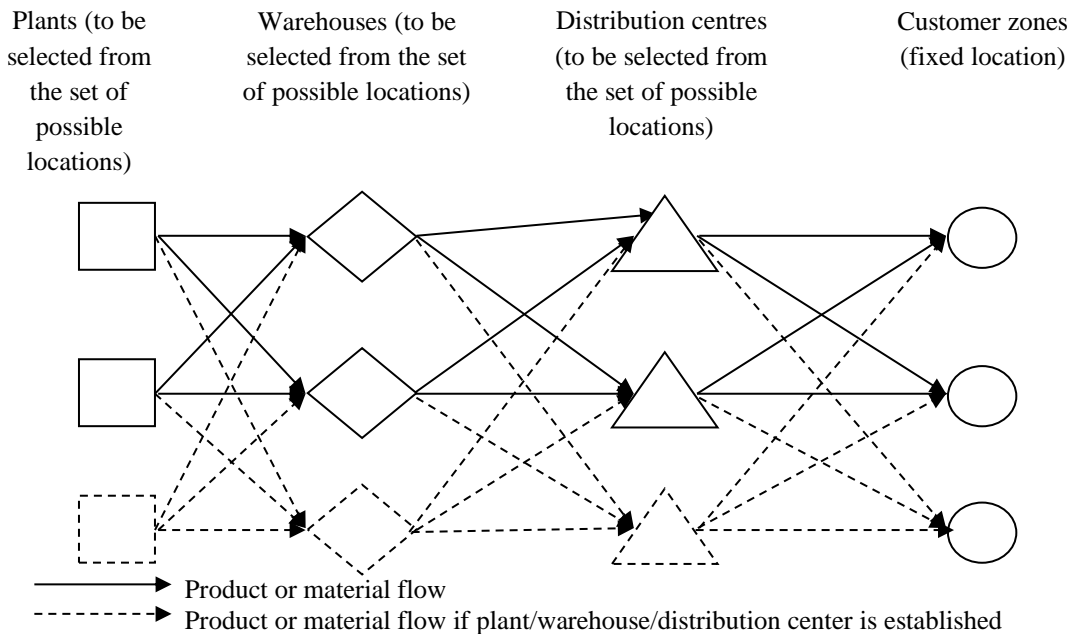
Plants (to be selected from the set of possible locations)

Warehouses (to be selected from the set of possible locations)

Distribution centres (to be selected from the set of possible locations)

Customer zones (fixed location)

Product or material flow

Product or material flow if plant/warehouse/distribution center is established